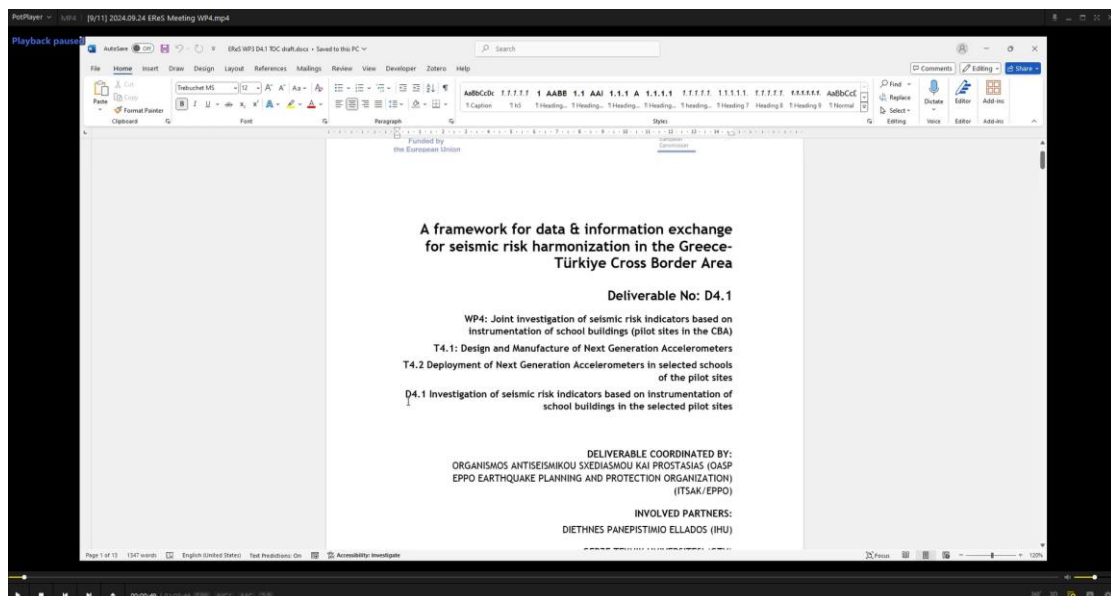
PotPlayer MP4 [9/11] 2024.09.24 EReS Meeting WP4.mp4

Playback paused

AutoSave On EReS WP3 D4.1 TOC draft.docx • Saved to this PC

Search

File Home Insert Draw Design Layout References Mailings Review View Developer Zotero Help

Comments Editing Share

Cut Copy Format Painter Paste Clipboard

Trebuchet MS 12 Font

Paragraph

AaBbCcDc 1.1.1.1.1 1 AABB 1.1 AAI 1.1.1 A 1.1.1.1 1.1.1.1.1 1.1.1.1.1. 1.1.1.1.1 1.1.1.1.1 AaBbCcC
Caption h5 Heading... Heading... Heading... Heading... Heading... Heading 7 Heading 8 Heading 9 Normal

Styles

Find Replace Select Editing

Dictate Voice

Editor Editor

Add-ins Add-ins

Funded by the European Union

A framework for data & information exchange for seismic risk harmonization in the Greece-Türkiye Cross Border Area

Deliverable No: D4.1

WP4: Joint investigation of seismic risk indicators based on instrumentation of school buildings (pilot sites in the CBA)

T4.1: Design and Manufacture of Next Generation Accelerometers

T4.2 Deployment of Next Generation Accelerometers in selected schools of the pilot sites

D4.1 Investigation of seismic risk indicators based on instrumentation of school buildings in the selected pilot sites

DELIVERABLE COORDINATED BY:
ORGANISMOS ANTISEISMIKOU SXEDIASMOU KAI PROSTASIAS (OASP EPPO EARTHQUAKE PLANNING AND PROTECTION ORGANIZATION) (ITSAK/EPPO)

INVOLVED PARTNERS:
DIETHNES PANEPISTIMIO ELLADOS (IHU)

Page 1 of 13 1547 words English (United States) Text Predictions: On Accessibility: Investigate

Focus 120%